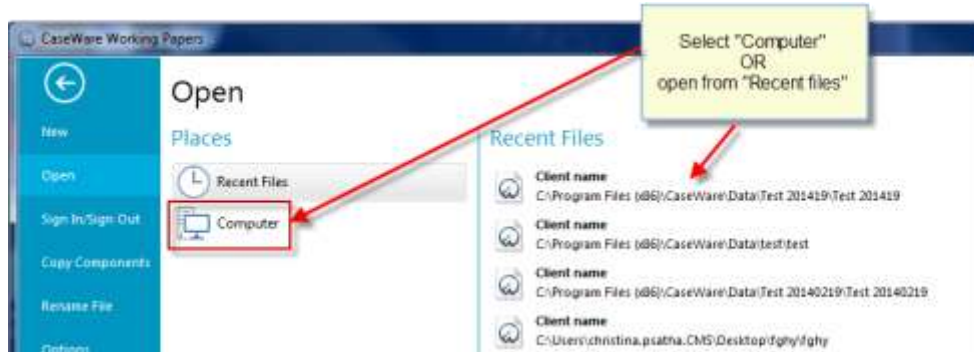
CaseWare Working Papers

Select "Computer"
OR
open from "Recent files"

New

Open

Sign In/Sign Out

Copy Components

Rename File

Options

Open

Places

Recent Files

Computer

Recent Files

Client name
C:\Program Files (x86)\CaseWare\Data\Test 201419\Test 201419

Client name
C:\Program Files (x86)\CaseWare\Data\test\test

Client name
C:\Program Files (x86)\CaseWare\Data\Test 20140219\Test 20140219

Client name
C:\Users\christina.psatha.CMS\Desktop\fghy\fghy